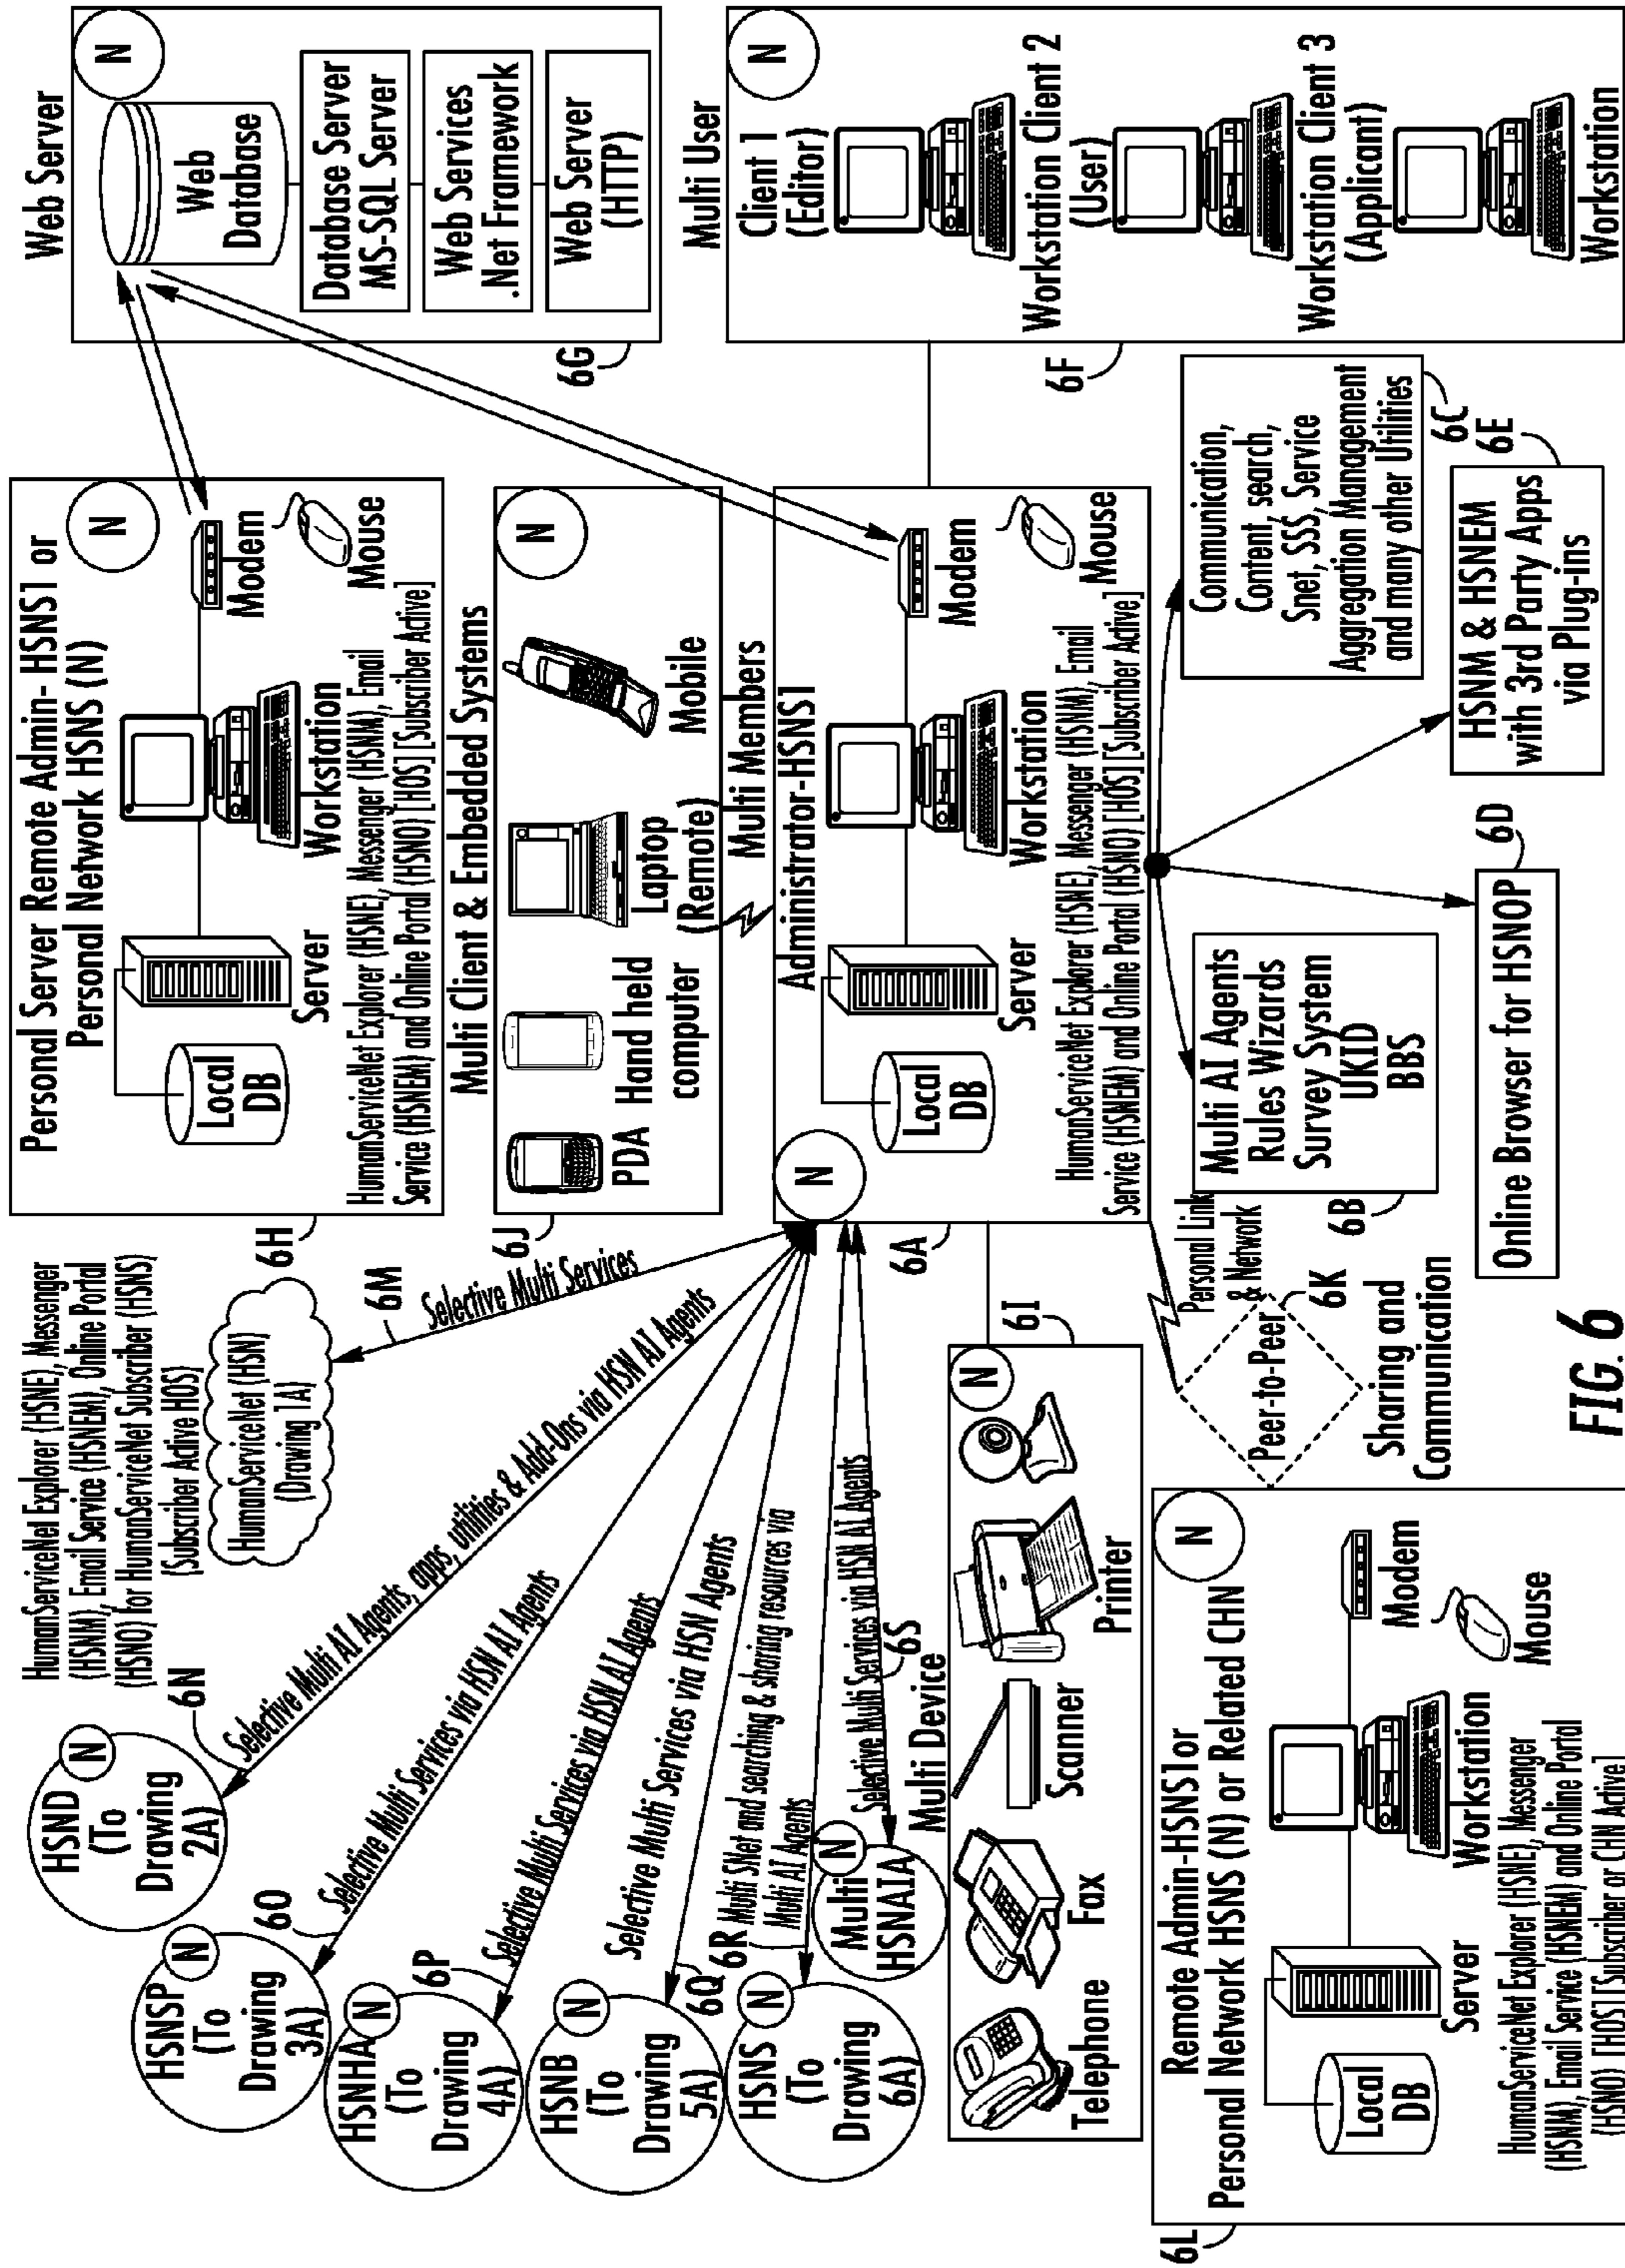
Web Server

Web Database

N

Database Server MS-SQL Server

Web Services .Net Framework

Web Server (HTTP)

6G

Multi User

N

Client 1 (Editor)

Workstation Client 2 (User)

Workstation Client 3 (Applicant)

Workstation

6F

Personal Server Remote Admin- HSNS1 or Personal Network HSNS (N)

N

Local DB

Server

Workstation

Modem

Mouse

HumanServiceNet Explorer (HSNE), Messenger (HSNM), Email Service (HSNEM) and Online Portal (HSNO) [HOS] [Subscriber Active]

6H

Multi Client & Embedded Systems

N

PDA

Hand held computer

Laptop (Remote)

Mobile

6J

Multi Members

Administrator-HSNS1

N

Local DB

Server

Workstation

Modem

Mouse

HumanServiceNet Explorer (HSNE), Messenger (HSNM), Email Service (HSNEM) and Online Portal (HSNO) [HOS] [Subscriber Active]

6A

Communication, Content, search, Snet, SSS, Service Aggregation Management and many other Utilities

6C

HSNM & HSNEM with 3rd Party Apps via Plug-ins

6E

Multi AI Agents Rules Wizards Survey System UKID BBS

6B

Online Browser for HSNOP

6D

Personal Link & Network

Peer-to-Peer

6K

Sharing and Communication

HumanServiceNet Explorer (HSNE), Messenger (HSNM), Email Service (HSNEM), Online Portal (HSNO) for HumanServiceNet Subscriber (HSNS) (Subscriber Active HOS)

HumanServiceNet (HSN) (Drawing 1A)

6M

Selective Multi Services

6N

Selective Multi AI Agents, apps, utilities & Add-Ons via HSN AI Agents

HSND (To Drawing 2A)

N

6O

Selective Multi Services via HSN AI Agents

HSNSP (To Drawing 3A)

N

6P

Selective Multi Services via HSN AI Agents

HSNHA (To Drawing 4A)

N

Selective Multi Services via HSN Agents

HSNB (To Drawing 5A)

N

6Q

6R Multi SNet and searching & sharing resources via Multi AI Agents

HSNS (To Drawing 6A)

N

Selective Multi Services via HSN AI Agents

6S

Multi HSNAIA

N

Multi Device

N

6I

Telephone

Fax

Scanner

Printer

Remote Admin-HSNS1or Personal Network HSNS (N) or Related CHN

N

Local DB

Server

Workstation

Modem

Mouse

HumanServiceNet Explorer (HSNE), Messenger (HSNM), Email Service (HSNEM) and Online Portal (HSNO) [HOST] [Subscriber or CHN Active]

6L

FIG. 6